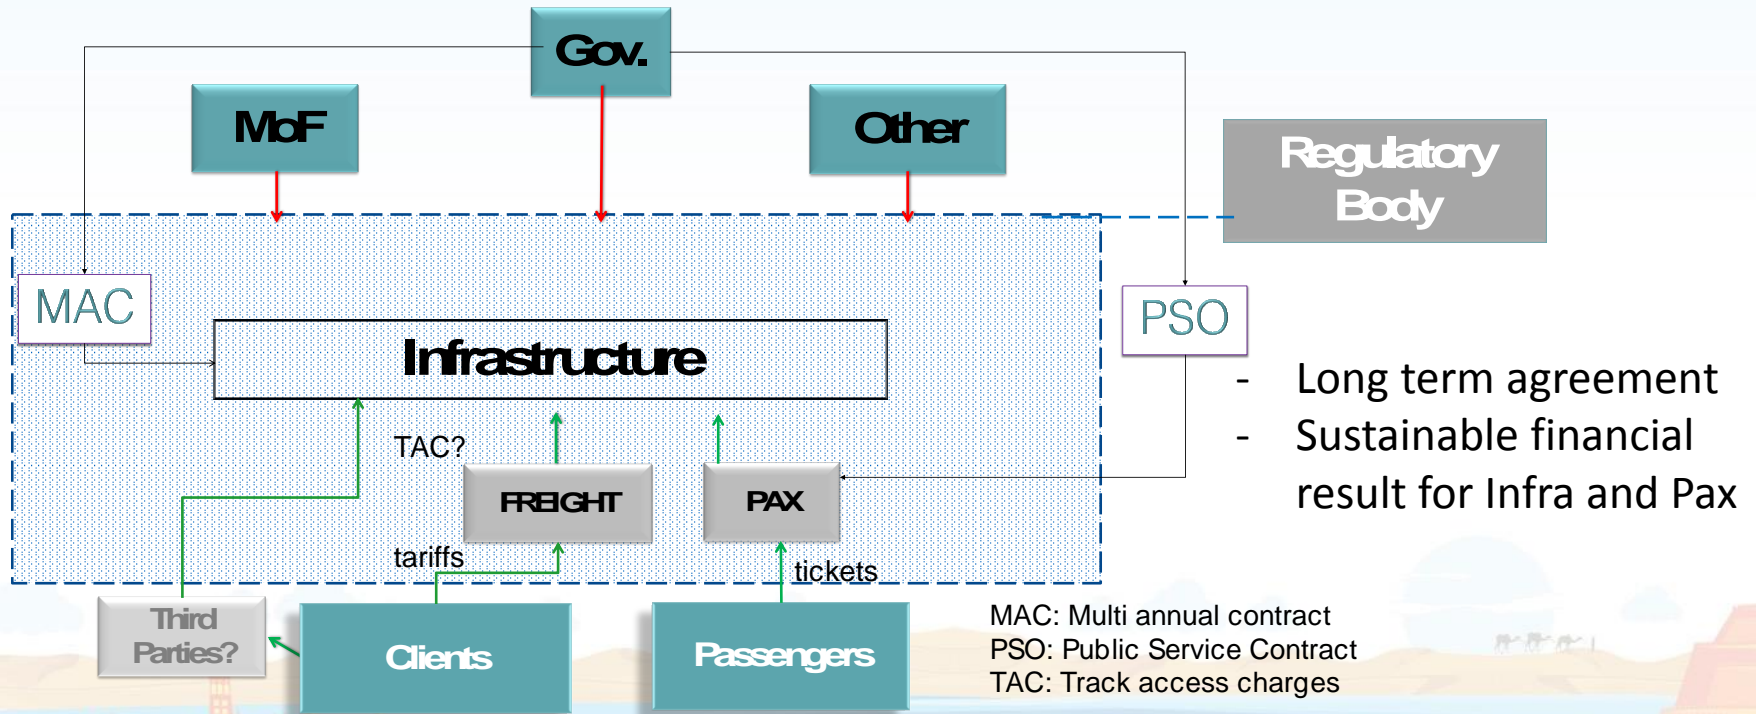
Gov.

MoF

Other

Regulatory Body

MAC

PSO

Infrastructure

- Long term agreement
- Sustainable financial result for Infra and Pax

TAC?

FREIGHT

PAX

tariffs

tickets

Third Parties?

Clients

Passengers

MAC: Multi annual contract
PSO: Public Service Contract
TAC: Track access charges